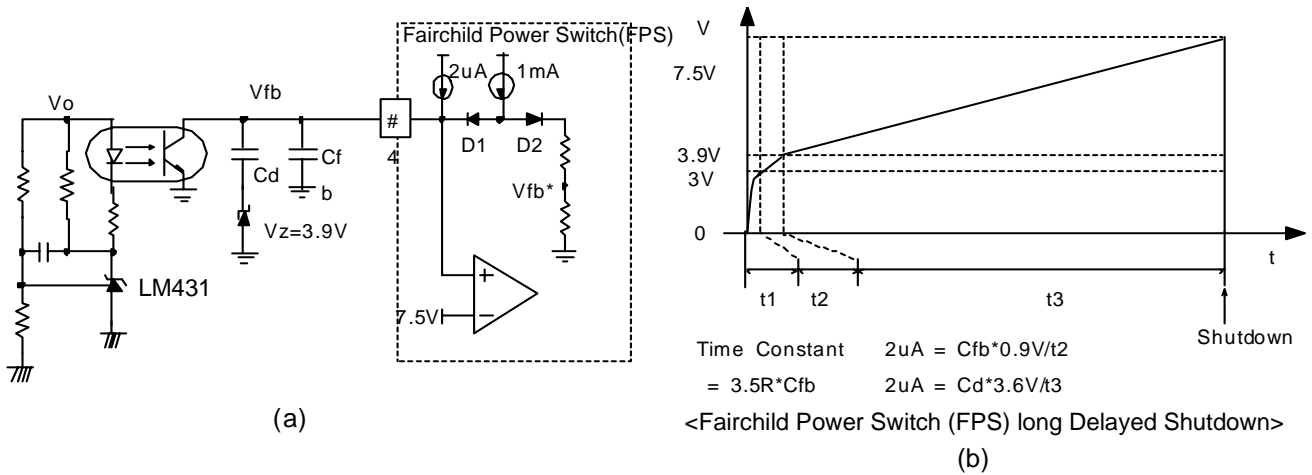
Fairchild Power Switch(FPS)

Vo

Vfb

2uA

1mA

#

4

D1

D2

Cf

Cd

b

Vfb*

Vz=3.9V

LM431

+

7.5V

−

(a)

V

7.5V

3.9V

3V

0

t

t1

t2

t3

Shutdown

Time Constant

$= 3.5R*Cfb$

$2uA = Cfb*0.9V/t2$

$2uA = Cd*3.6V/t3$

<Fairchild Power Switch (FPS) long Delayed Shutdown>

(b)